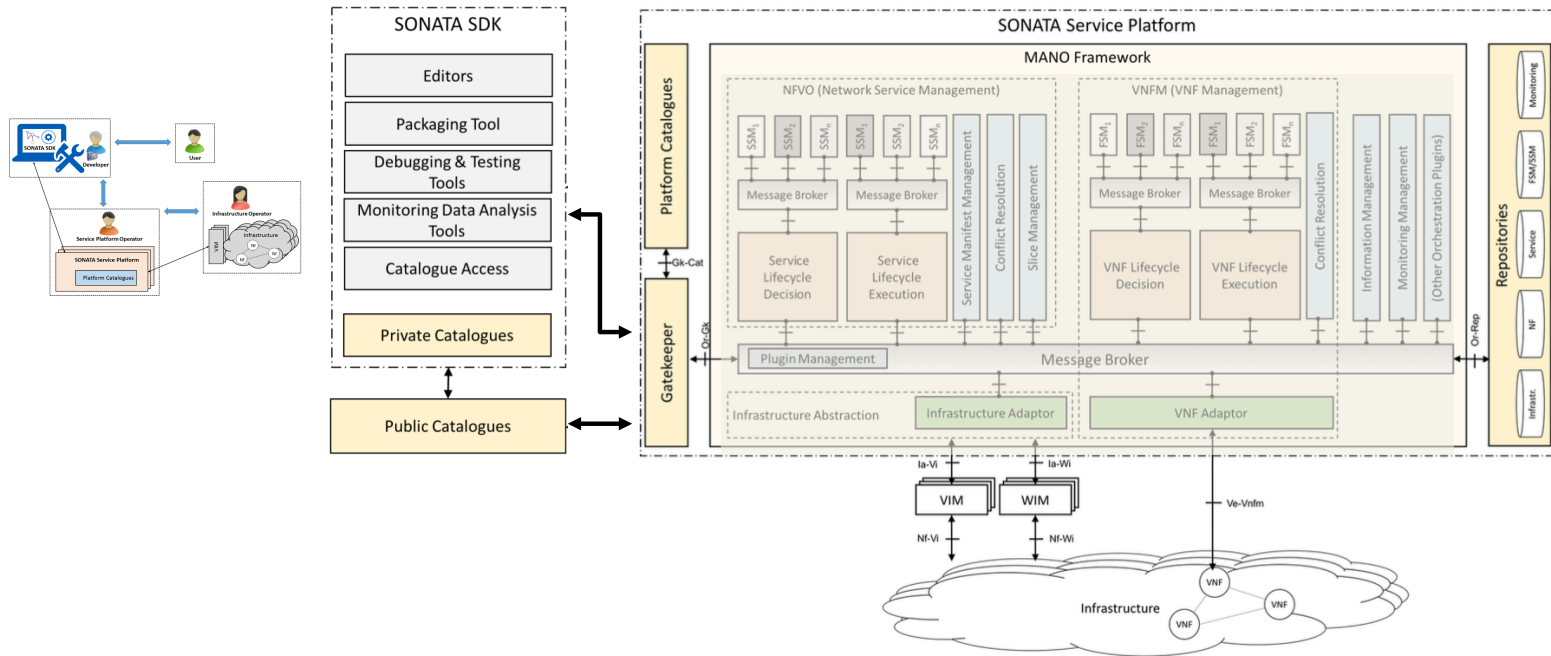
SONATA SDK
Developer
User
Infrastructure Operator
Infrastructure
VIM
NF
NF
NF
Service Platform Operator
SONATA Service Platform
Platform Catalogues

SONATA SDK
Editors
Packaging Tool
Debugging & Testing Tools
Monitoring Data Analysis Tools
Catalogue Access
Private Catalogues

Public Catalogues

SONATA Service Platform
Platform Catalogues
Gk-Cat
Gatekeeper
Or-Gk
MANO Framework
NFVO (Network Service Management)
$SSM_1$
$SSM_2$
$SSM_n$
$SSM_1$
$SSM_2$
$SSM_n$
Message Broker
Message Broker
Service Lifecycle Decision
Service Lifecycle Execution
Service Manifest Management
Conflict Resolution
Slice Management
VNFM (VNF Management)
$FSM_1$
$FSM_2$
$FSM_n$
$FSM_1$
$FSM_2$
$FSM_n$
Message Broker
Message Broker
VNF Lifecycle Decision
VNF Lifecycle Execution
Conflict Resolution
Information Management
Monitoring Management
(Other Orchestration Plugins)
Plugin Management
Message Broker
Infrastructure Abstraction
Infrastructure Adaptor
VNF Adaptor
Or-Rep
Repositories
Monitoring
FSM/SSM
Service
NF
Infrastr.

Ia-Vi
Ia-Wi
VIM
WIM
Nf-Vi
Nf-Wi
Ve-Vnfm
Infrastructure
VNF
VNF
VNF